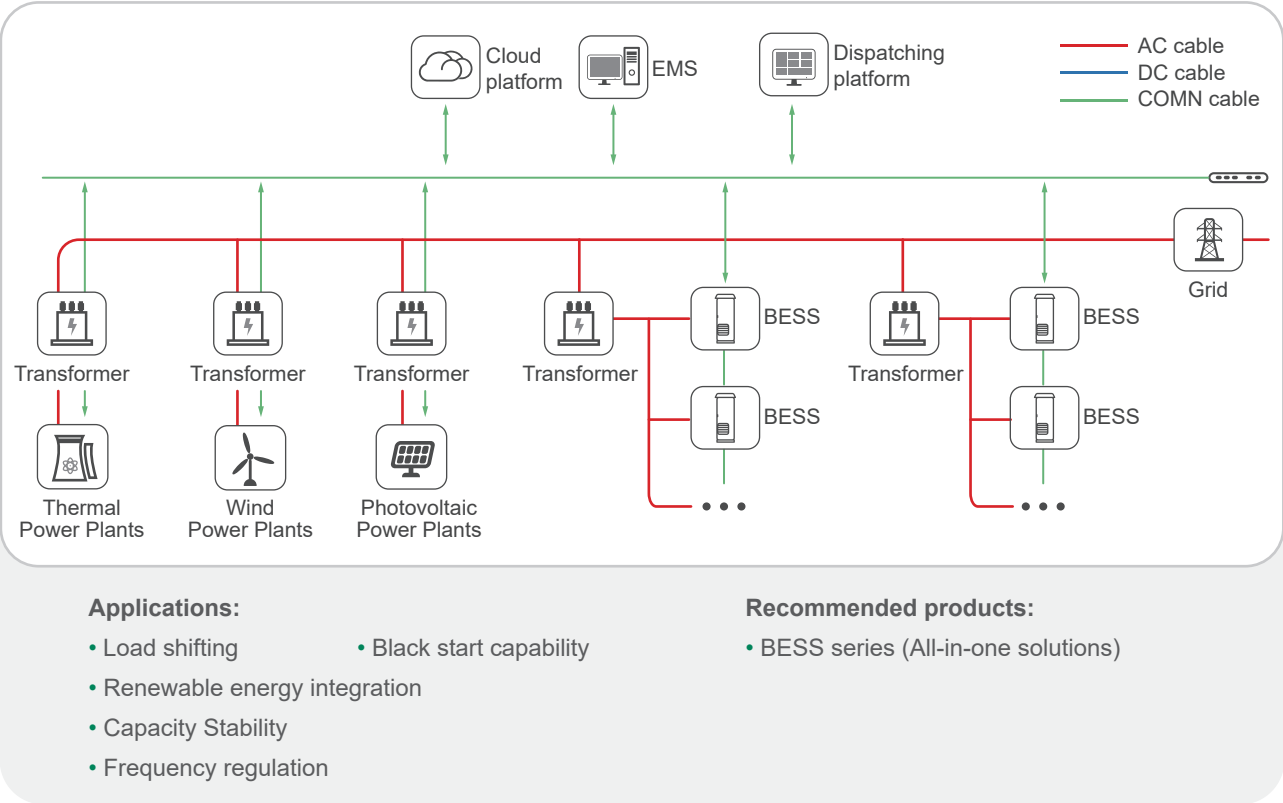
Cloud platform

EMS

Dispatching platform

AC cable
DC cable
COMN cable

Grid

Transformer

Transformer

Transformer

Transformer

BESS

BESS

Transformer

BESS

BESS

Thermal Power Plants

Wind Power Plants

Photovoltaic Power Plants

Applications:
• Load shifting
• Black start capability
• Renewable energy integration
• Capacity Stability
• Frequency regulation

Recommended products:
• BESS series (All-in-one solutions)